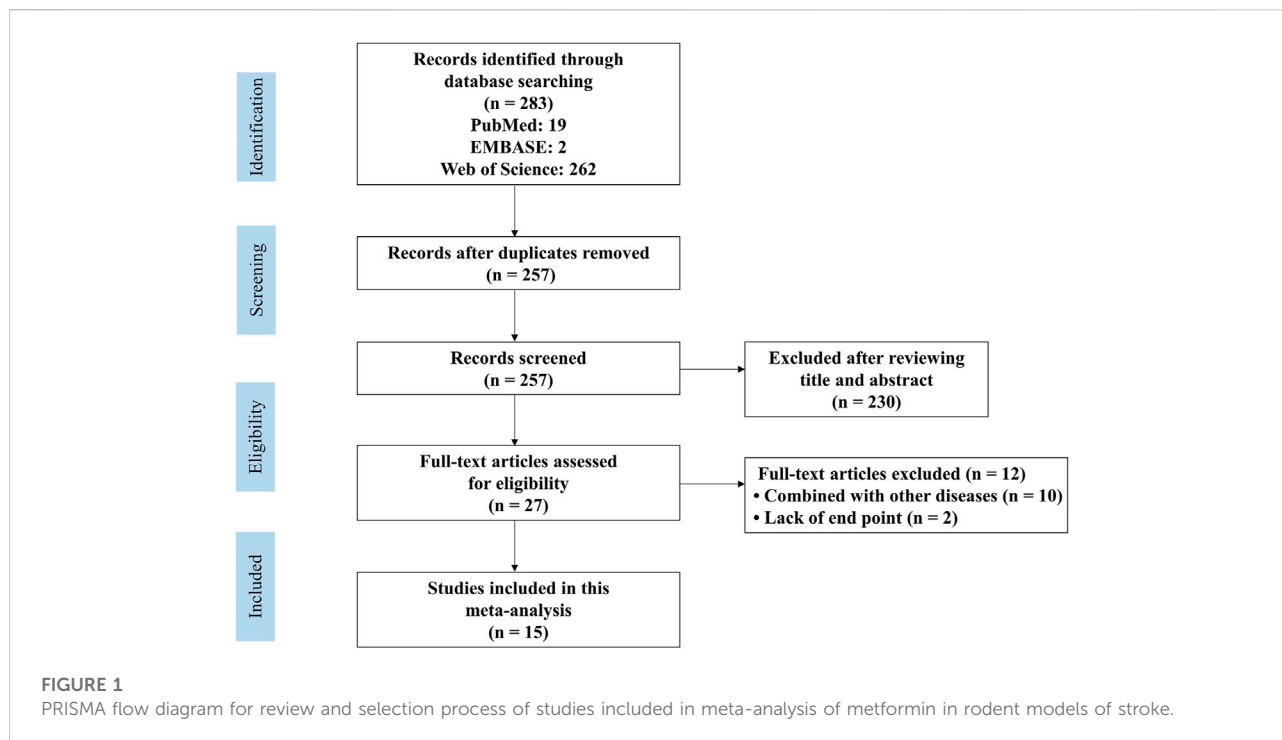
Identification

Records identified through database searching (n = 283) PubMed: 19 EMBASE: 2 Web of Science: 262

Screening

Records after duplicates removed (n = 257)

Records screened (n = 257)

Excluded after reviewing title and abstract (n = 230)

Eligibility

Full-text articles assessed for eligibility (n = 27)

Full-text articles excluded (n = 12)
• Combined with other diseases (n = 10)
• Lack of end point (n = 2)

Included

Studies included in this meta-analysis (n = 15)

FIGURE 1
PRISMA flow diagram for review and selection process of studies included in meta-analysis of metformin in rodent models of stroke.